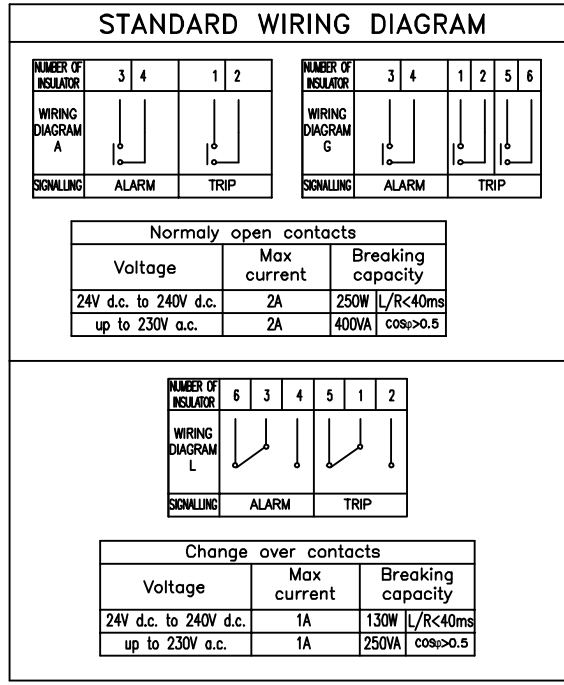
STANDARD WIRING DIAGRAM

| NUMBER OF INSULATOR | 3 | 4 | 1 | 2 |
|---|---|---|---|---|
| WIRING DIAGRAM A | | | | |
| SIGNALLING | ALARM | | TRIP | |

| NUMBER OF INSULATOR | 3 | 4 | 1 | 2 | 5 | 6 |
|---|---|---|---|---|---|---|
| WIRING DIAGRAM G | | | | | | |
| SIGNALLING | ALARM | | TRIP | | | |

Normaly open contacts

| Voltage | Max current | Breaking capacity | |
|---|---|---|---|
| 24V d.c. to 240V d.c. | 2A | 250W | L/R<40ms |
| up to 230V a.c. | 2A | 400VA | cosφ>0.5 |

| NUMBER OF INSULATOR | 6 | 3 | 4 | 5 | 1 | 2 |
|---|---|---|---|---|---|---|
| WIRING DIAGRAM L | | | | | | |
| SIGNALLING | ALARM | | | TRIP | | |

Change over contacts

| Voltage | Max current | Breaking capacity | |
|---|---|---|---|
| 24V d.c. to 240V d.c. | 1A | 130W | L/R<40ms |
| up to 230V a.c. | 1A | 250VA | cosφ>0.5 |